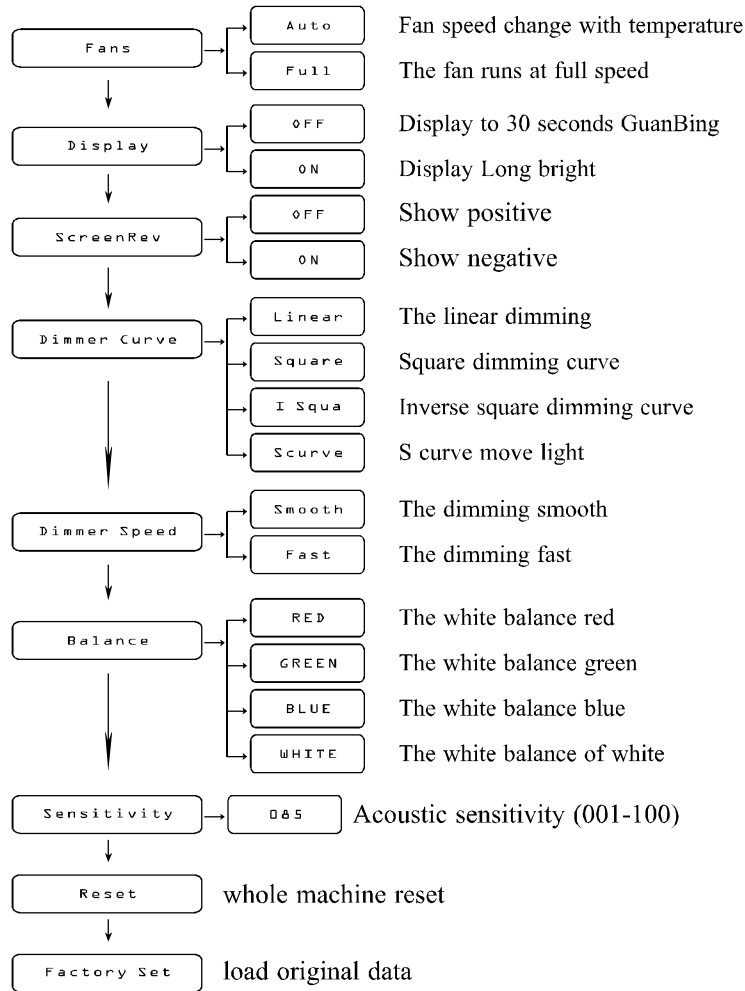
Fans

Auto — Fan speed change with temperature

Full — The fan runs at full speed

Display

OFF — Display to 30 seconds GuanBing

ON — Display Long bright

ScreenRev

OFF — Show positive

ON — Show negative

Dimmer Curve

Linear — The linear dimming

Square — Square dimming curve

I Squa — Inverse square dimming curve

Scurve — S curve move light

Dimmer Speed

Smooth — The dimming smooth

Fast — The dimming fast

Balance

RED — The white balance red

GREEN — The white balance green

BLUE — The white balance blue

WHITE — The white balance of white

Sensitivity

085 — Acoustic sensitivity (001-100)

Reset — whole machine reset

Factory Set — load original data